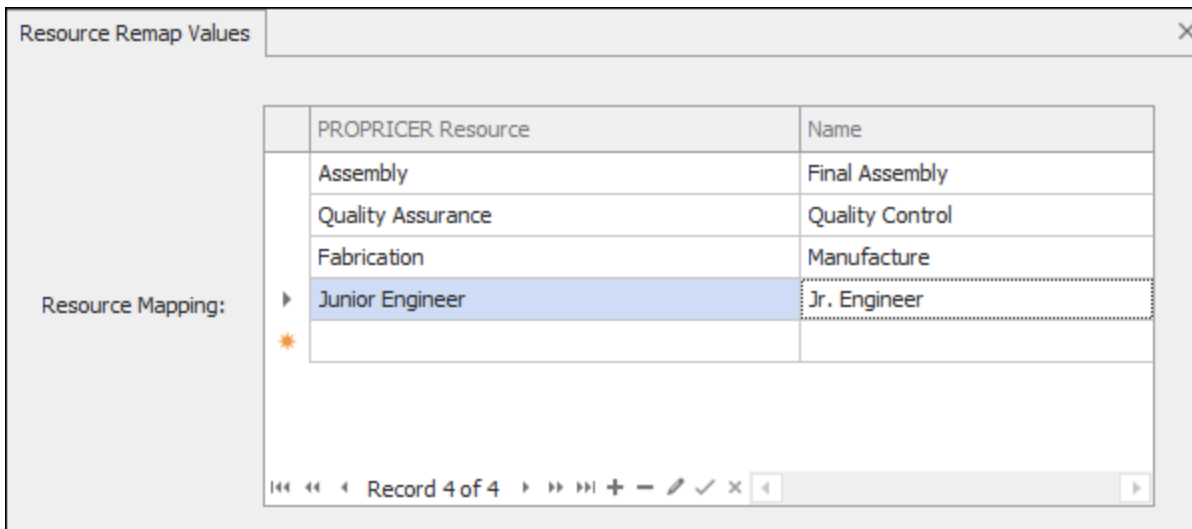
Resource Remap Values

Resource Mapping:

| PROPRICER Resource | Name |
|---|---|
| Assembly | Final Assembly |
| Quality Assurance | Quality Control |
| Fabrication | Manufacture |
| Junior Engineer | Jr. Engineer |
| | |

Record 4 of 4